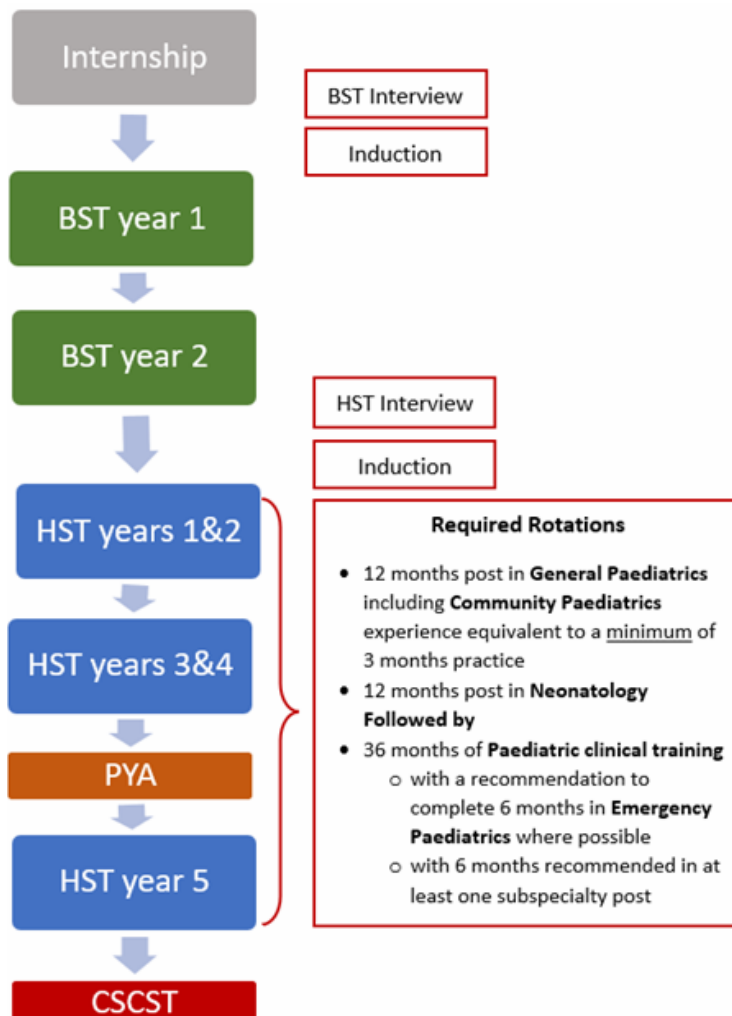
Internship

BST Interview

Induction

BST year 1

BST year 2

HST Interview

Induction

HST years 1&2

HST years 3&4

PYA

HST year 5

CSCST

**Required Rotations**

- 12 months post in **General Paediatrics** including **Community Paediatrics** experience equivalent to a minimum of 3 months practice
- 12 months post in **Neonatology** **Followed by**
- 36 months of **Paediatric clinical training**
  - with a recommendation to complete 6 months in **Emergency Paediatrics** where possible
  - with 6 months recommended in at least one subspecialty post